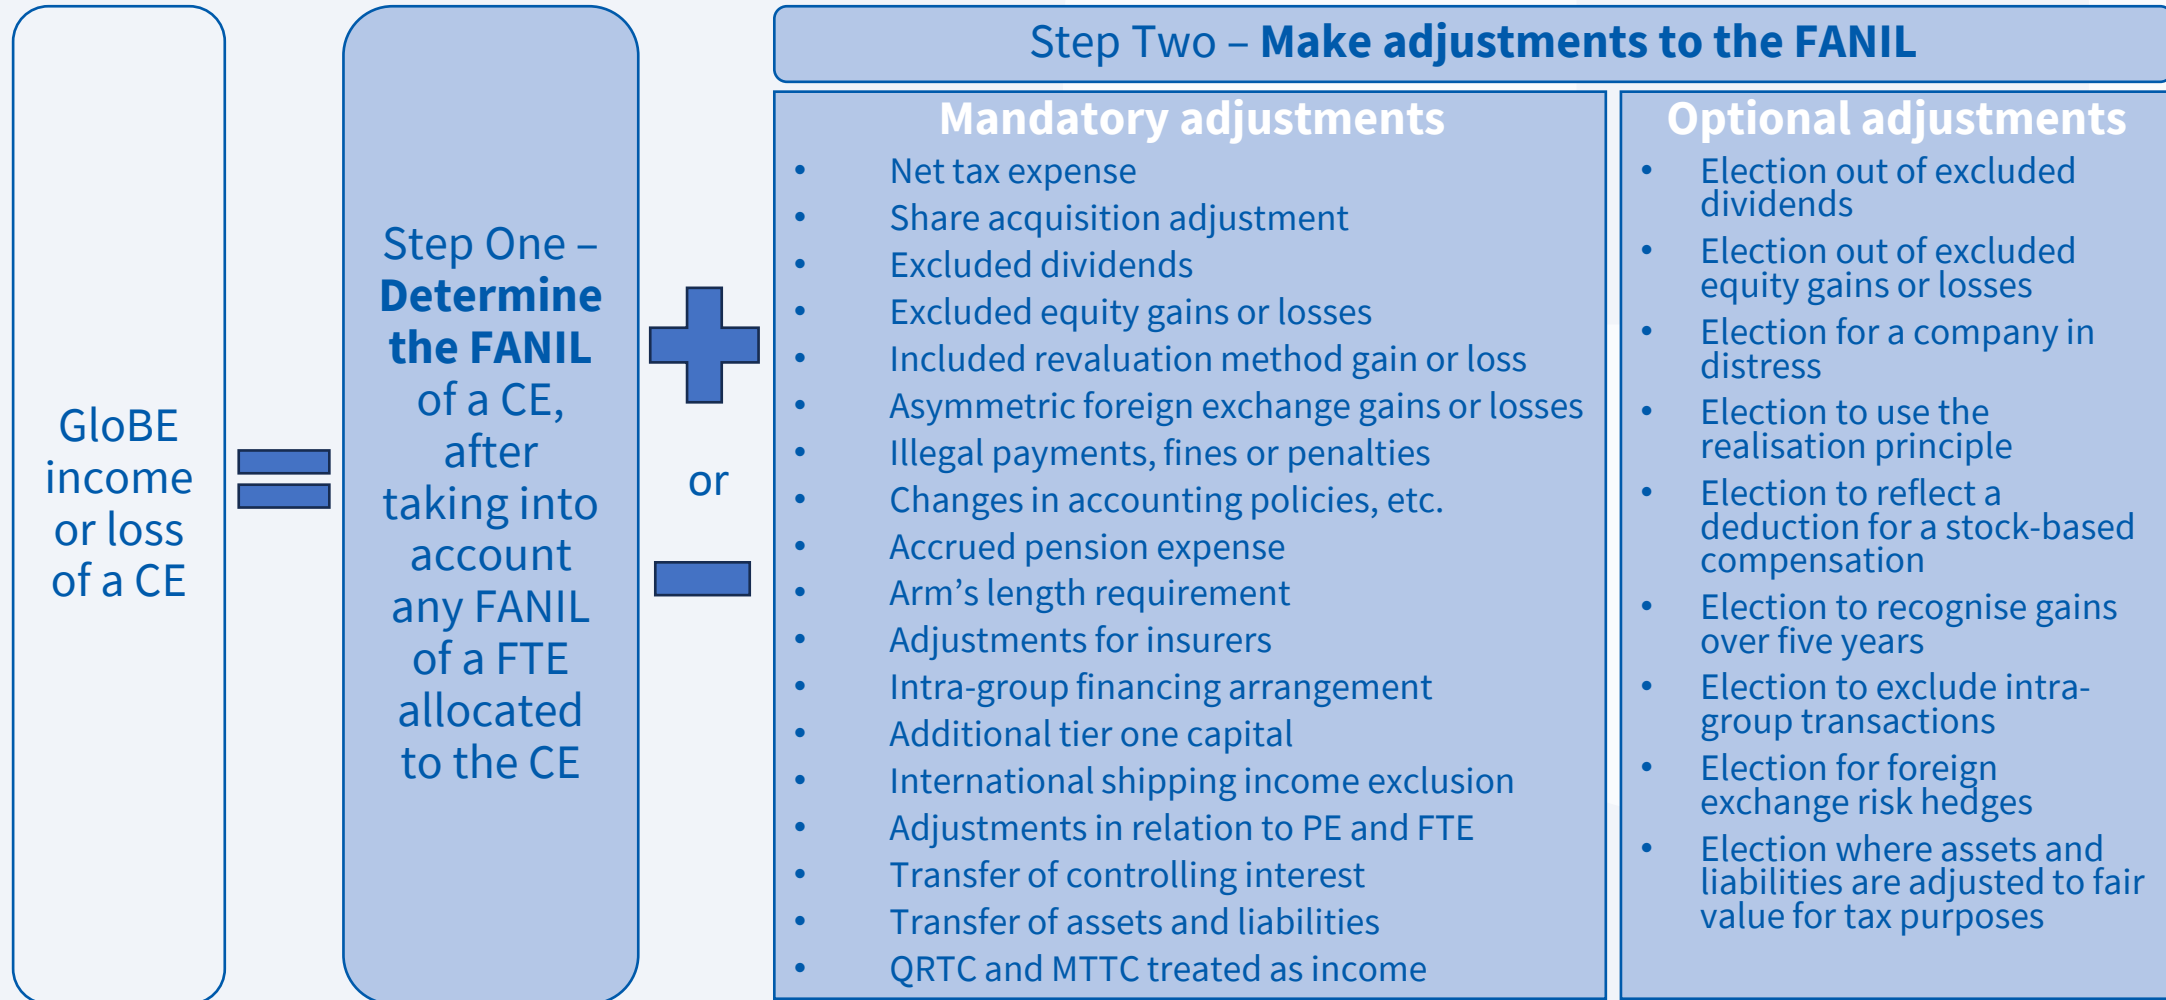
GloBE income or loss of a CE

Step One – **Determine the FANIL** of a CE, after taking into account any FANIL of a FTE allocated to the CE

or

Step Two – **Make adjustments to the FANIL**

**Mandatory adjustments**

- Net tax expense
- Share acquisition adjustment
- Excluded dividends
- Excluded equity gains or losses
- Included revaluation method gain or loss
- Asymmetric foreign exchange gains or losses
- Illegal payments, fines or penalties
- Changes in accounting policies, etc.
- Accrued pension expense
- Arm's length requirement
- Adjustments for insurers
- Intra-group financing arrangement
- Additional tier one capital
- International shipping income exclusion
- Adjustments in relation to PE and FTE
- Transfer of controlling interest
- Transfer of assets and liabilities
- QRTC and MTTC treated as income

**Optional adjustments**

- Election out of excluded dividends
- Election out of excluded equity gains or losses
- Election for a company in distress
- Election to use the realisation principle
- Election to reflect a deduction for a stock-based compensation
- Election to recognise gains over five years
- Election to exclude intra-group transactions
- Election for foreign exchange risk hedges
- Election where assets and liabilities are adjusted to fair value for tax purposes